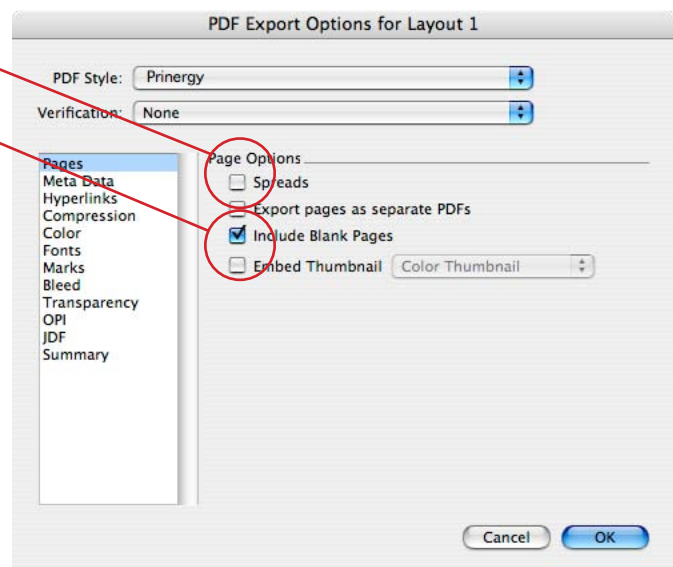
PDF Export Options for Layout 1

PDF Style: Prinergy

Verification: None

Pages
Meta Data
Hyperlinks
Compression
Color
Fonts
Marks
Bleed
Transparency
OPI
JDF
Summary

Page Options

Spreads

Export pages as separate PDFs

Include Blank Pages

Embed Thumbnail Color Thumbnail

Cancel OK